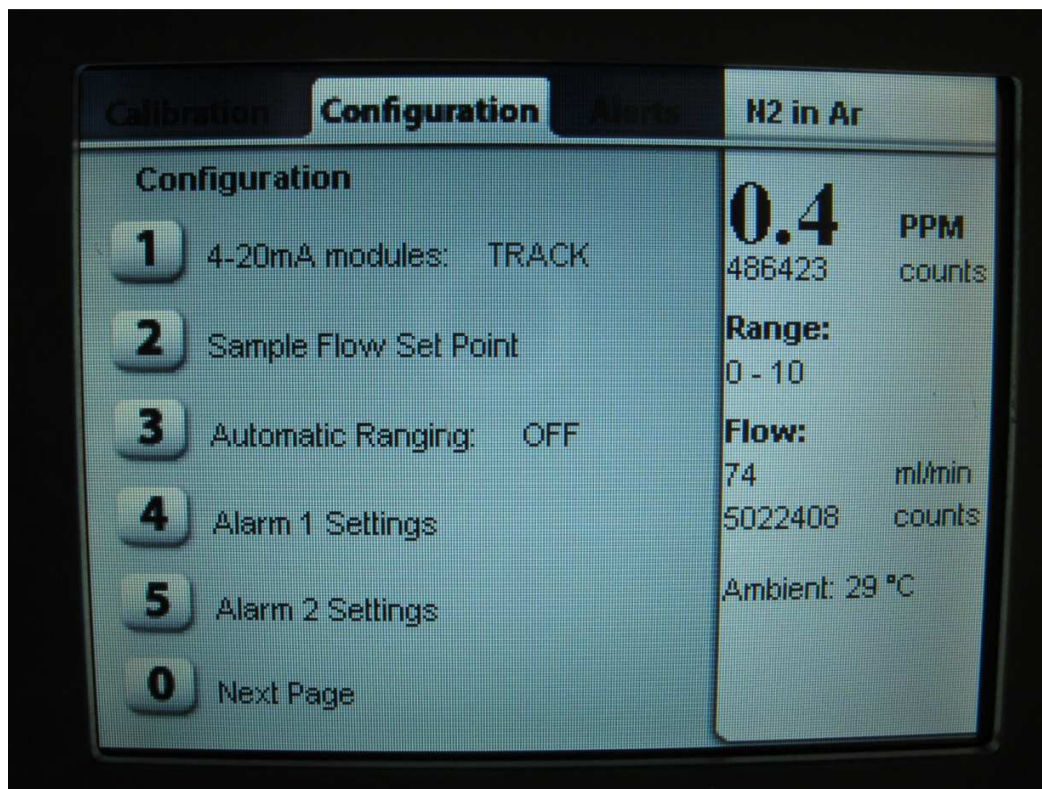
Calibration | Configuration | Alerts | N2 in Ar

Configuration

1 4-20mA modules: TRACK

2 Sample Flow Set Point

3 Automatic Ranging: OFF

4 Alarm 1 Settings

5 Alarm 2 Settings

0 Next Page

0.4 PPM
486423 counts

Range:
0 - 10

Flow:
74 ml/min
5022408 counts

Ambient: 29 °C